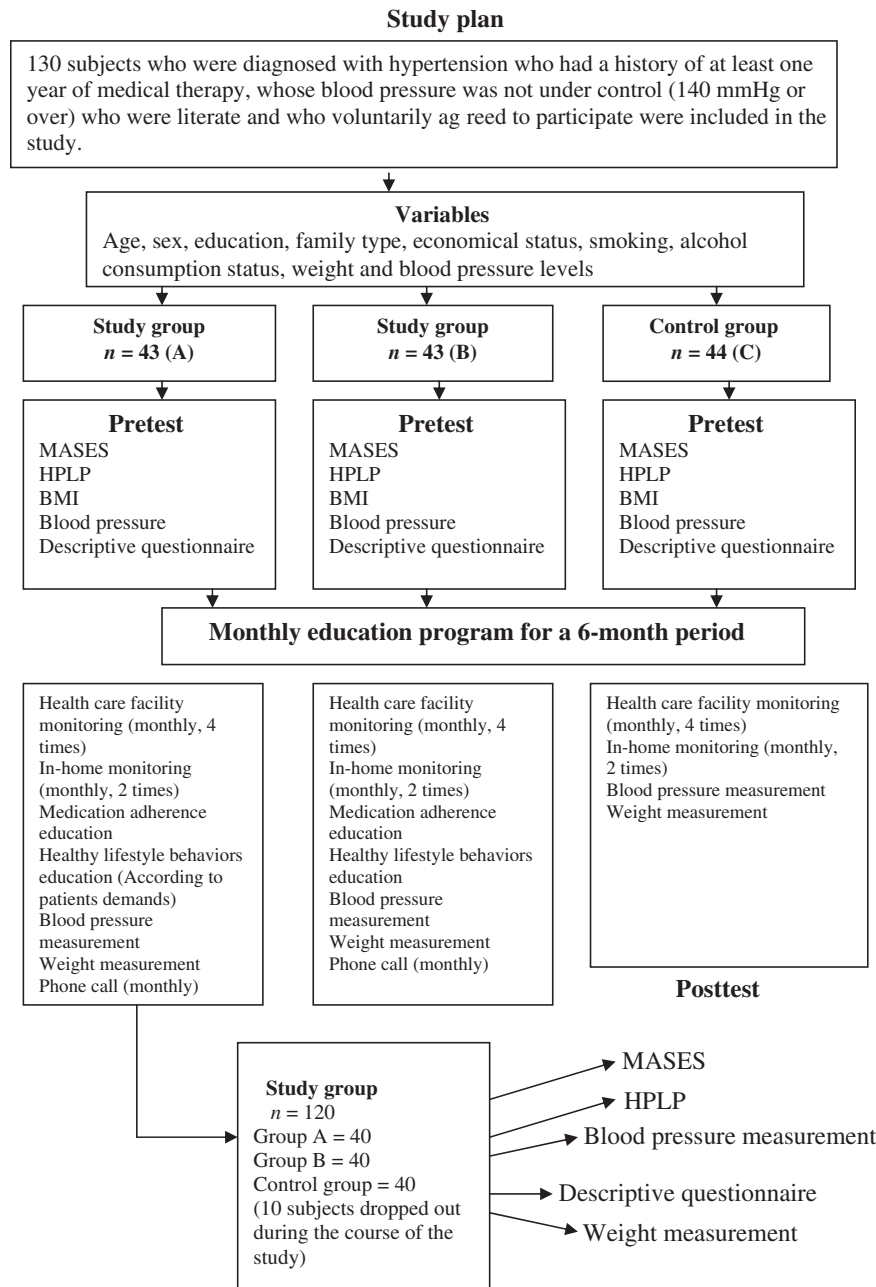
**Study plan**

130 subjects who were diagnosed with hypertension who had a history of at least one year of medical therapy, whose blood pressure was not under control (140 mmHg or over) who were literate and who voluntarily ag reed to participate were included in the study.

**Variables**
Age, sex, education, family type, economical status, smoking, alcohol consumption status, weight and blood pressure levels

**Study group**
***n* = 43 (A)**

**Study group**
***n* = 43 (B)**

**Control group**
***n* = 44 (C)**

**Pretest**
MASES
HPLP
BMI
Blood pressure
Descriptive questionnaire

**Pretest**
MASES
HPLP
BMI
Blood pressure
Descriptive questionnaire

**Pretest**
MASES
HPLP
BMI
Blood pressure
Descriptive questionnaire

**Monthly education program for a 6-month period**

Health care facility monitoring (monthly, 4 times)
In-home monitoring (monthly, 2 times)
Medication adherence education
Healthy lifestyle behaviors education (According to patients demands)
Blood pressure measurement
Weight measurement
Phone call (monthly)

Health care facility monitoring (monthly, 4 times)
In-home monitoring (monthly, 2 times)
Medication adherence education
Healthy lifestyle behaviors education
Blood pressure measurement
Weight measurement
Phone call (monthly)

Health care facility monitoring (monthly, 4 times)
In-home monitoring (monthly, 2 times)
Blood pressure measurement
Weight measurement

**Posttest**

**Study group**
*n* = 120
Group A = 40
Group B = 40
Control group = 40
(10 subjects dropped out during the course of the study)

MASES
HPLP
Blood pressure measurement
Descriptive questionnaire
Weight measurement